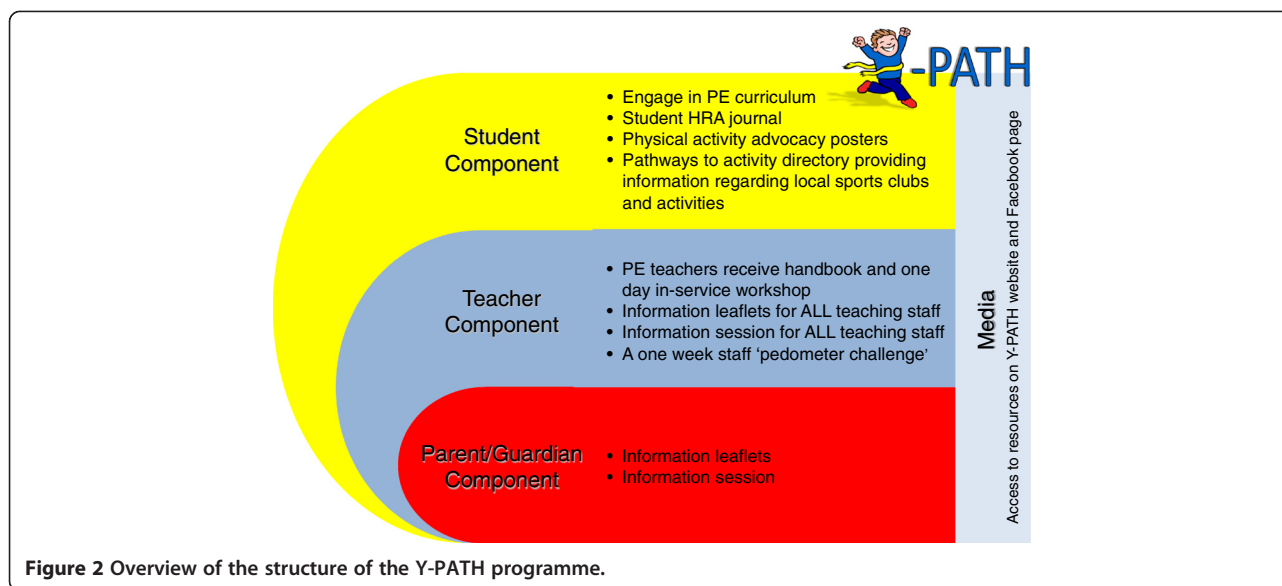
-PATH

Student Component

• Engage in PE curriculum
• Student HRA journal
• Physical activity advocacy posters
• Pathways to activity directory providing information regarding local sports clubs and activities

Teacher Component

• PE teachers receive handbook and one day in-service workshop
• Information leaflets for ALL teaching staff
• Information session for ALL teaching staff
• A one week staff 'pedometer challenge'

Parent/Guardian Component

• Information leaflets
• Information session

Media
Access to resources on Y-PATH website and Facebook page

Figure 2 Overview of the structure of the Y-PATH programme.